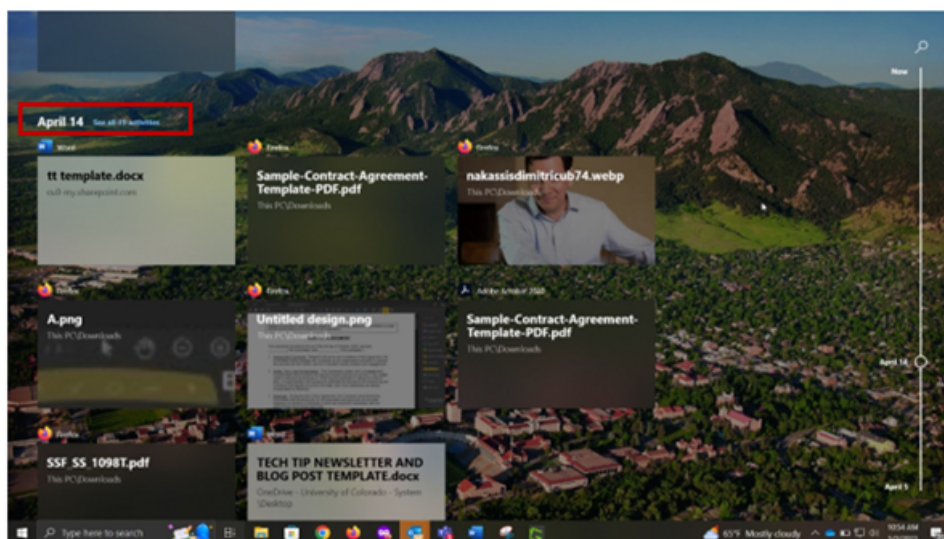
April 14 See all 19 activities

Word
tt template.docx
cuol-my.sharepoint.com

Firefox
Sample-Contract-Agreement-Template-PDF.pdf
This PC\Downloads

Firefox
nakassisdimitricub74.webp
This PC\Downloads

Firefox
A.png
This PC\Downloads

Firefox
Untitled design.png
This PC\Downloads

Adobe Acrobat 2020
Sample-Contract-Agreement-Template-PDF.pdf
This PC\Downloads

Firefox
SSF_SS_1098T.pdf
This PC\Downloads

Word
TECH TIP NEWSLETTER AND BLOG POST TEMPLATE.docx
OneDrive - University of Colorado - System \Desktop

Now
April 14
April 1

Type here to search
65°F Mostly cloudy
10:54 AM
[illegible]